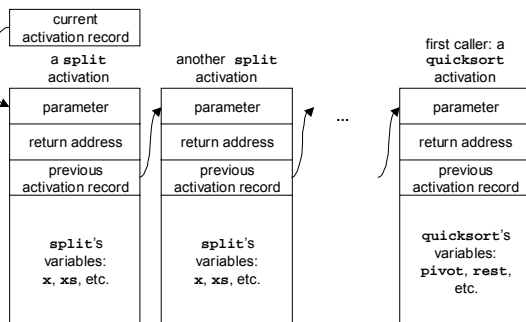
current activation record

a split activation

parameter

return address

previous activation record

split's variables: x, xs, etc.

another split activation

parameter

return address

previous activation record

split's variables: x, xs, etc.

...

first caller: a quicksort activation

parameter

return address

previous activation record

quicksort's variables: pivot, rest, etc.